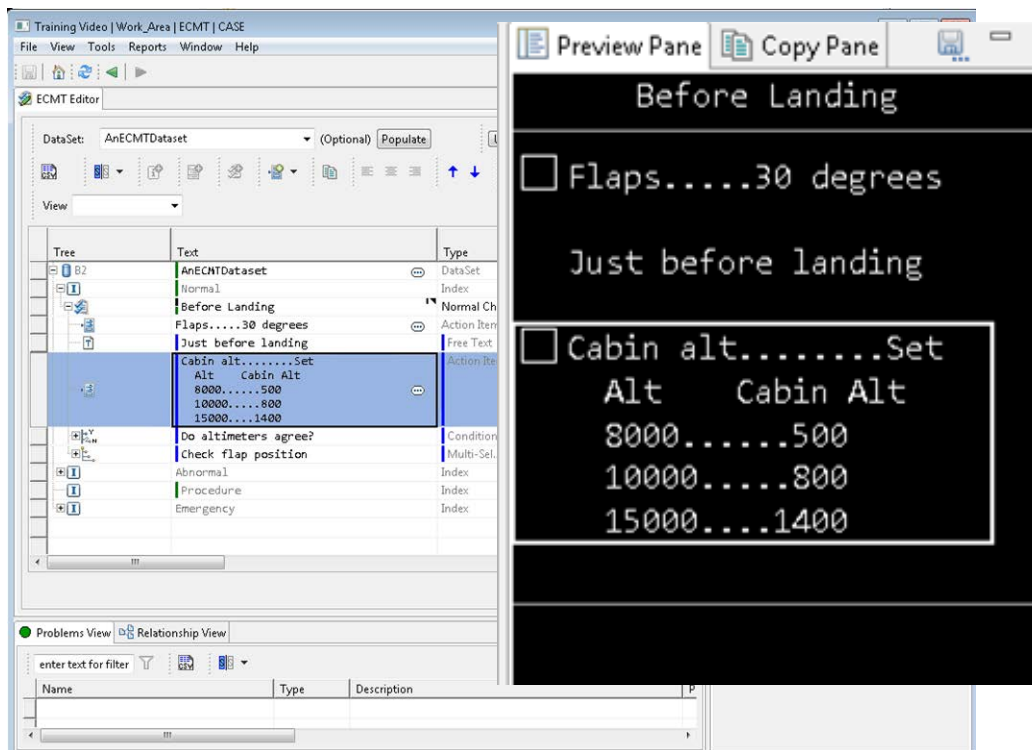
Training Video | Work_Area | ECMT | CASE
File View Tools Reports Window Help

ECMT Editor

DataSet: AnECMTDataset (Optional) Populate

View

| Tree | Text | Type |
|---|---|---|
| B2 | AnECMTDataset | DataSet |
| | Normal | Index |
| | Before Landing | Normal Ch |
| | Flaps.....30 degrees | Action Item |
| | Just before landing | Free Text |
| | Cabin alt........Set Alt Cabin Alt 8000......500 10000.....800 15000....1400 | Action Ite |
| | Do altimeters agree? | Condition |
| | Check flap position | Multi-Sel. |
| | Abnormal | Index |
| | Procedure | Index |
| | Emergency | Index |

Problems View Relationship View

enter text for filter

| Name | Type | Description |
|---|---|---|

Preview Pane Copy Pane

Before Landing

Flaps.....30 degrees

Just before landing

Cabin alt........Set
Alt Cabin Alt
8000......500
10000.....800
15000....1400